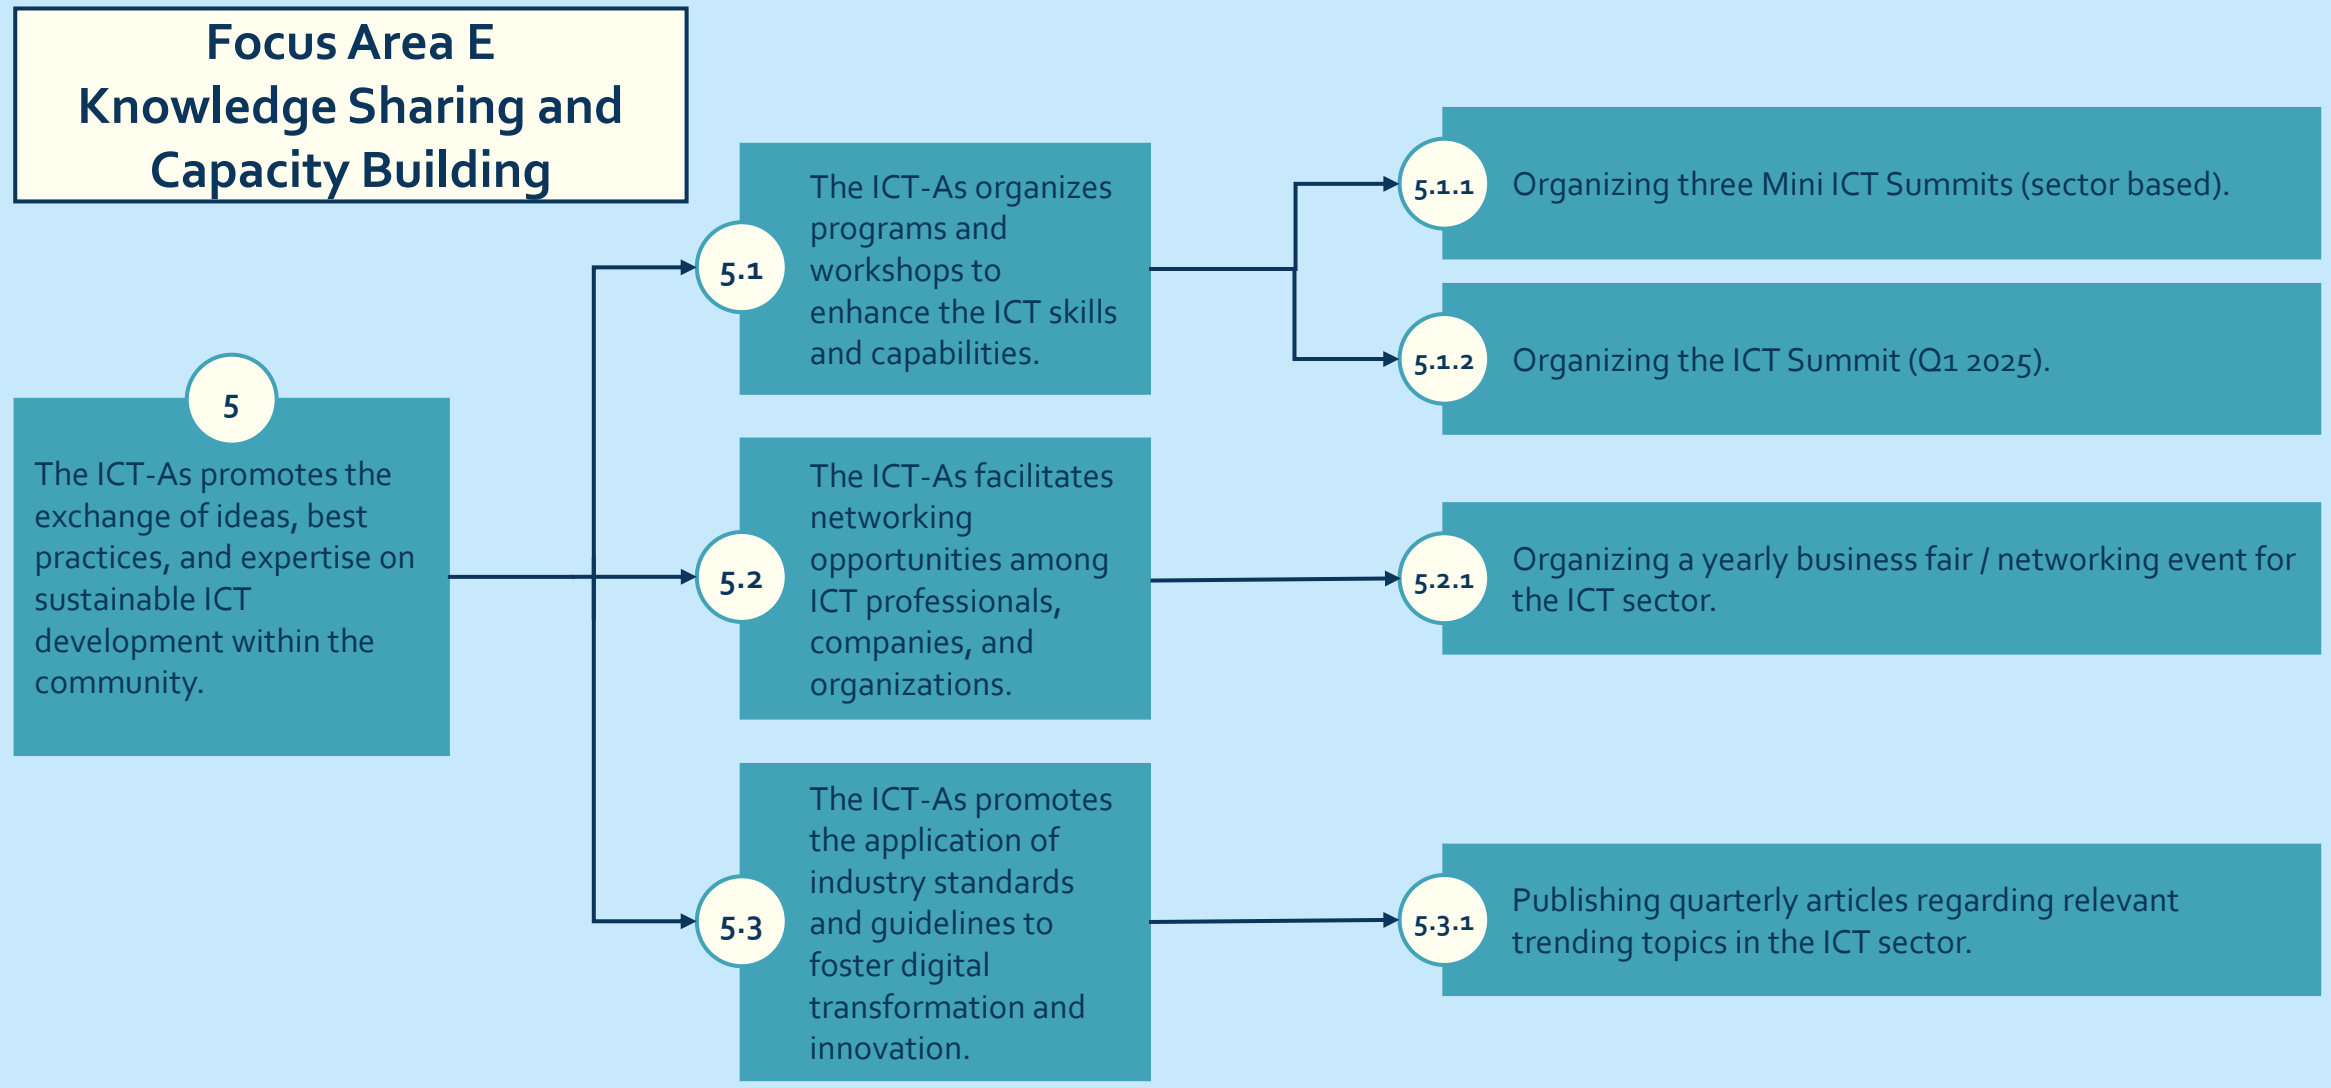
Focus Area E
Knowledge Sharing and Capacity Building

5

The ICT-As promotes the exchange of ideas, best practices, and expertise on sustainable ICT development within the community.

5.1

The ICT-As organizes programs and workshops to enhance the ICT skills and capabilities.

5.1.1

Organizing three Mini ICT Summits (sector based).

5.1.2

Organizing the ICT Summit (Q1 2025).

5.2

The ICT-As facilitates networking opportunities among ICT professionals, companies, and organizations.

5.2.1

Organizing a yearly business fair / networking event for the ICT sector.

5.3

The ICT-As promotes the application of industry standards and guidelines to foster digital transformation and innovation.

5.3.1

Publishing quarterly articles regarding relevant trending topics in the ICT sector.